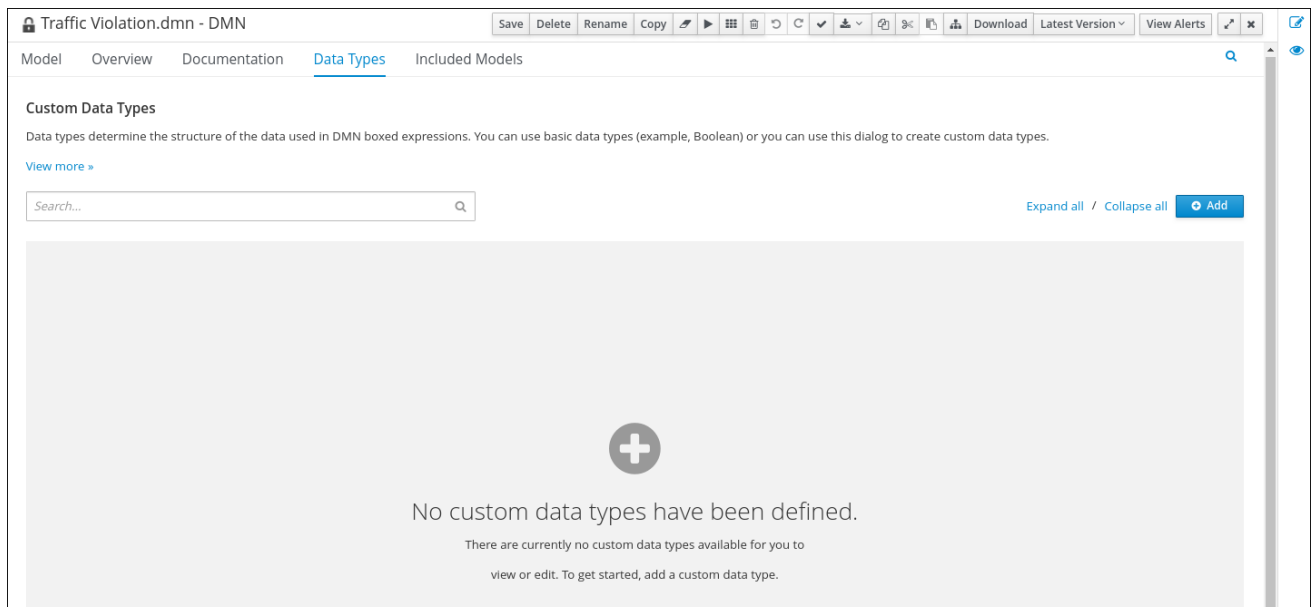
Traffic Violation.dmn - DMN

Save Delete Rename Copy Download Latest Version View Alerts

Model Overview Documentation Data Types Included Models

Custom Data Types

Data types determine the structure of the data used in DMN boxed expressions. You can use basic data types (example, Boolean) or you can use this dialog to create custom data types.

View more »

Search...

Expand all / Collapse all Add

No custom data types have been defined.

There are currently no custom data types available for you to

view or edit. To get started, add a custom data type.